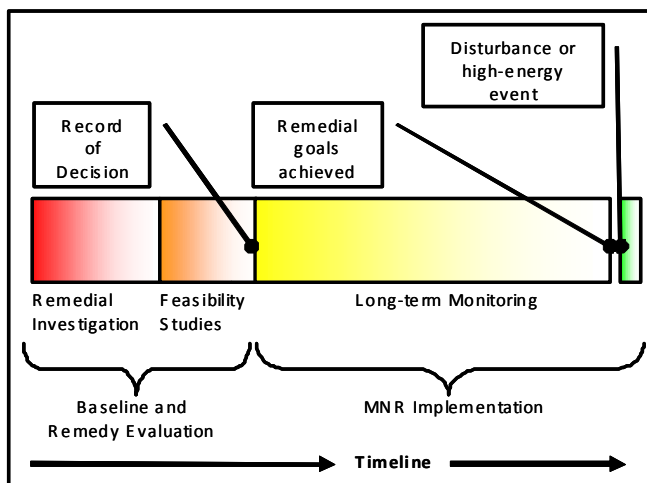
Disturbance or high-energy event

Record of Decision

Remedial goals achieved

Remedial Investigation

Feasibility Studies

Long-term Monitoring

Baseline and Remedy Evaluation

MNR Implementation

Timeline